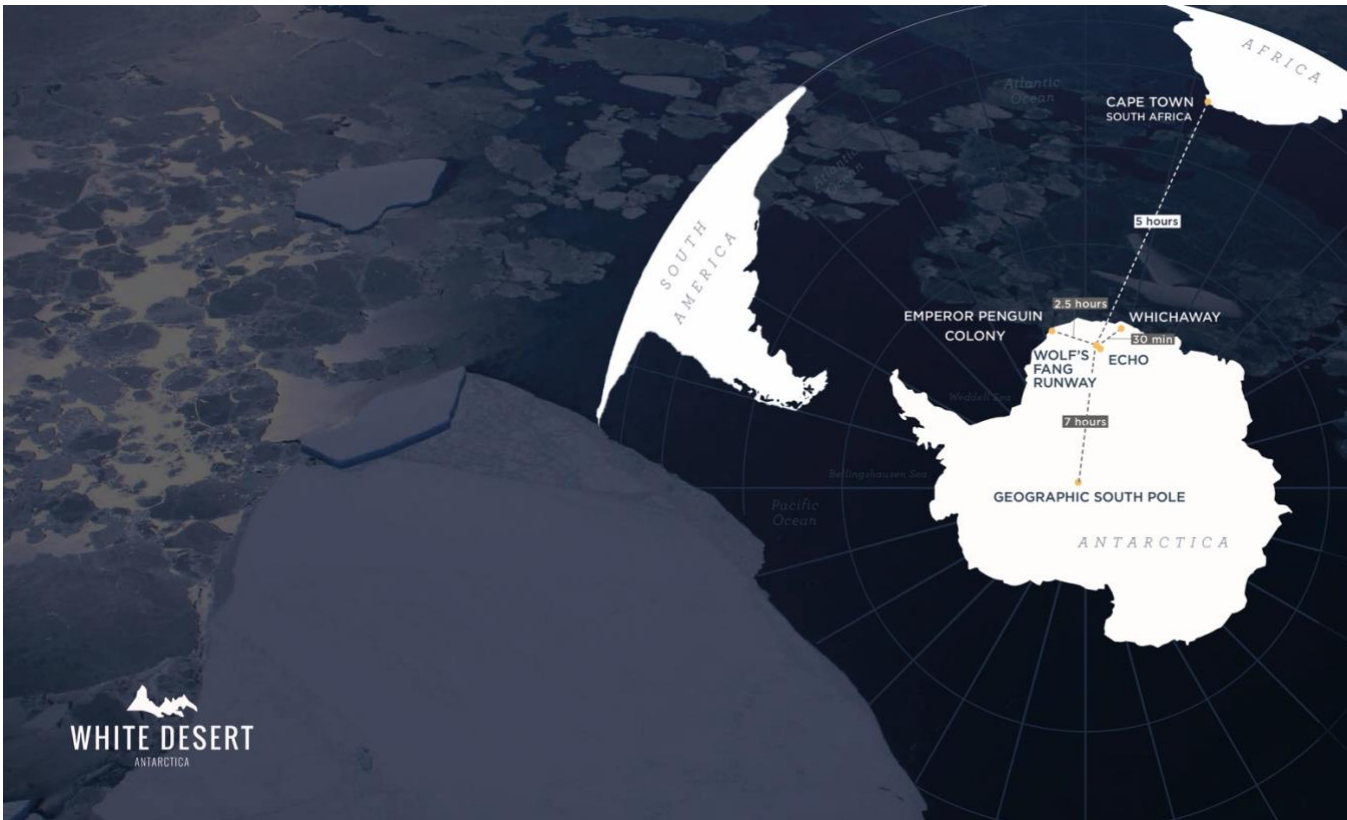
AFRICA

Atlantic Ocean

CAPE TOWN
SOUTH AFRICA

Atlantic Ocean

5 hours

SOUTH AMERICA

2.5 hours

EMPEROR PENGUIN COLONY

WHICHAWAY

30 min

WOLF'S FANG RUNWAY

ECHO

Weddell Sea

7 hours

Bellingshausen Sea

Pacific Ocean

GEOGRAPHIC SOUTH POLE

ANTARCTICA

WHITE DESERT
ANTARCTICA